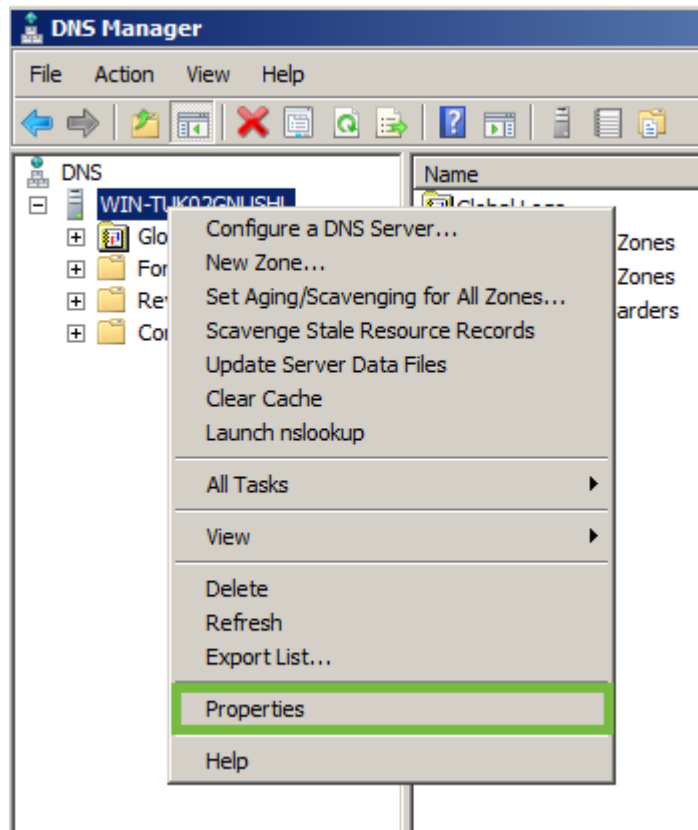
DNS Manager

File Action View Help

DNS
WIN-TUK02GNUSHL
Glo
For
Rev
Co

Name
Global Logs
Zones
Zones
arders

Configure a DNS Server...
New Zone...
Set Aging/Scavenging for All Zones...
Scavenge Stale Resource Records
Update Server Data Files
Clear Cache
Launch nslookup
All Tasks
View
Delete
Refresh
Export List...
Properties
Help